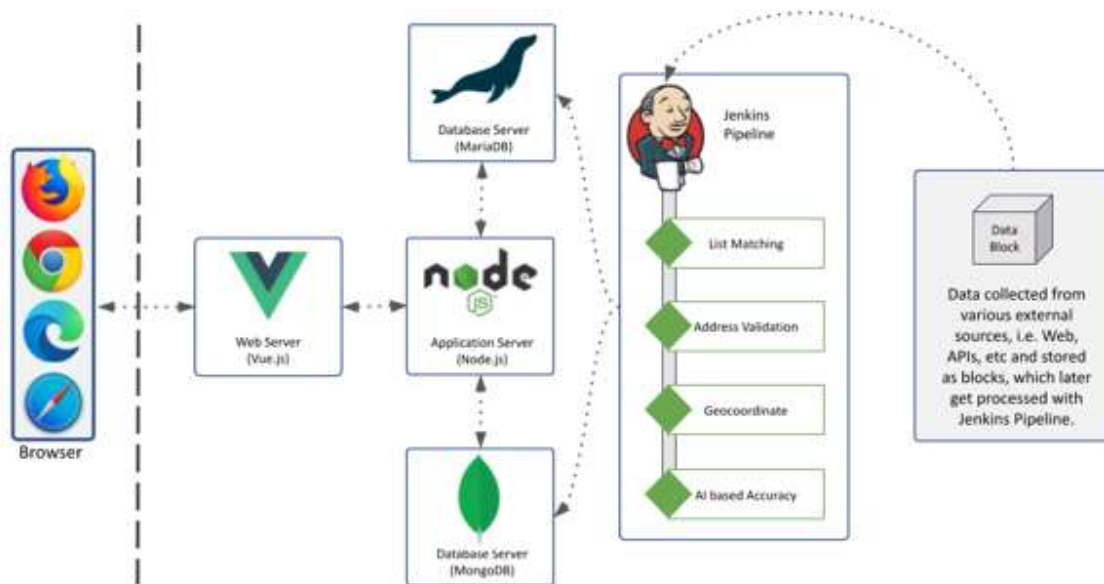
Browser

Web Server
(Vue.js)

Database Server
(MariaDB)

node
JS

Application Server
(Node.js)

Database Server
(MongoDB)

Jenkins
Pipeline

List Matching

Address Validation

Geocoordinate

AI based Accuracy

Data
Block

Data collected from various external sources, i.e. Web, APIs, etc and stored as blocks, which later get processed with Jenkins Pipeline.